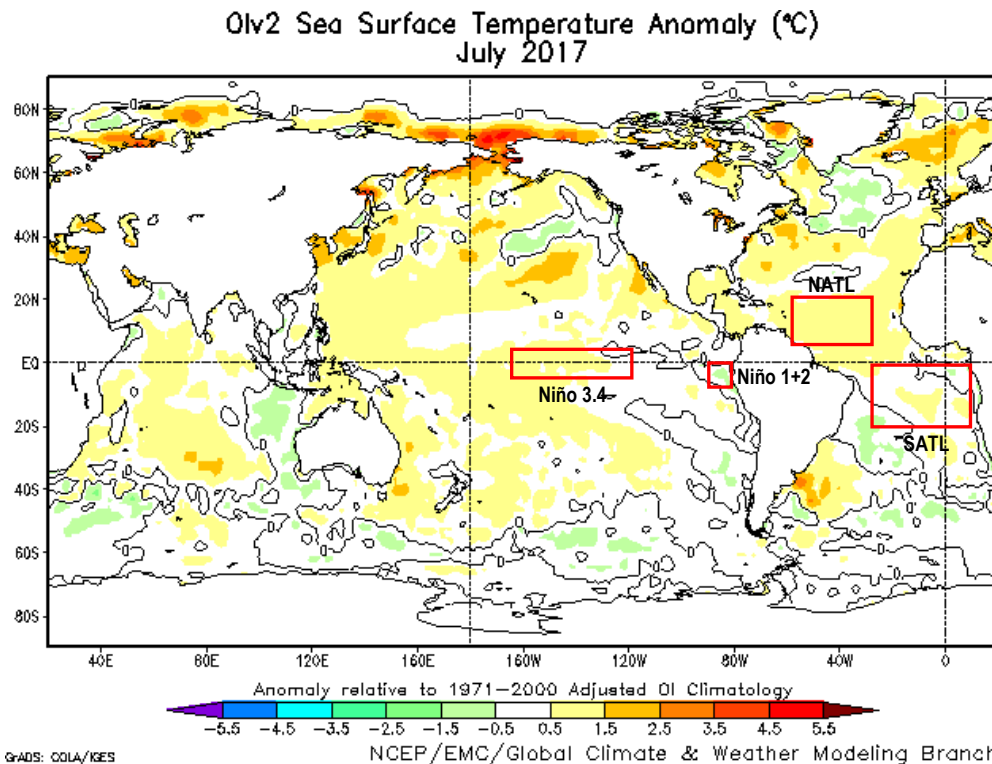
OIv2 Sea Surface Temperature Anomaly (°C)
July 2017

80N
60N
40N
20N
EQ
20S
40S
60S
80S

NATL
Niño 3.4
Niño 1+2
SATL

40E 80E 120E 160E 160W 120W 80W 40W 0

Anomaly relative to 1971–2000 Adjusted OI Climatology
–5.5 –4.5 –3.5 –2.5 –1.5 –0.5 0.5 1.5 2.5 3.5 4.5 5.5

GrADS: COLA/IGES
NCEP/EMC/Global Climate & Weather Modeling Branch